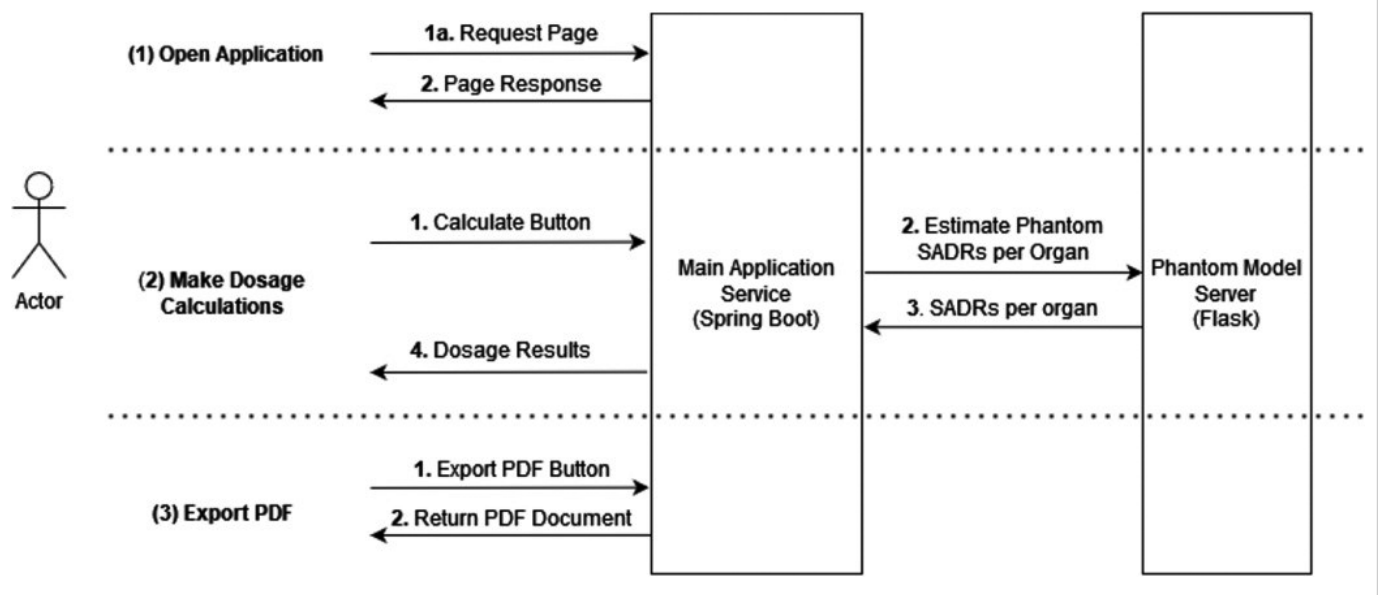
(1) Open Application

1a. Request Page

2. Page Response

Actor

(2) Make Dosage Calculations

1. Calculate Button

4. Dosage Results

Main Application Service (Spring Boot)

2. Estimate Phantom SADRs per Organ

3. SADRs per organ

Phantom Model Server (Flask)

(3) Export PDF

1. Export PDF Button

2. Return PDF Document